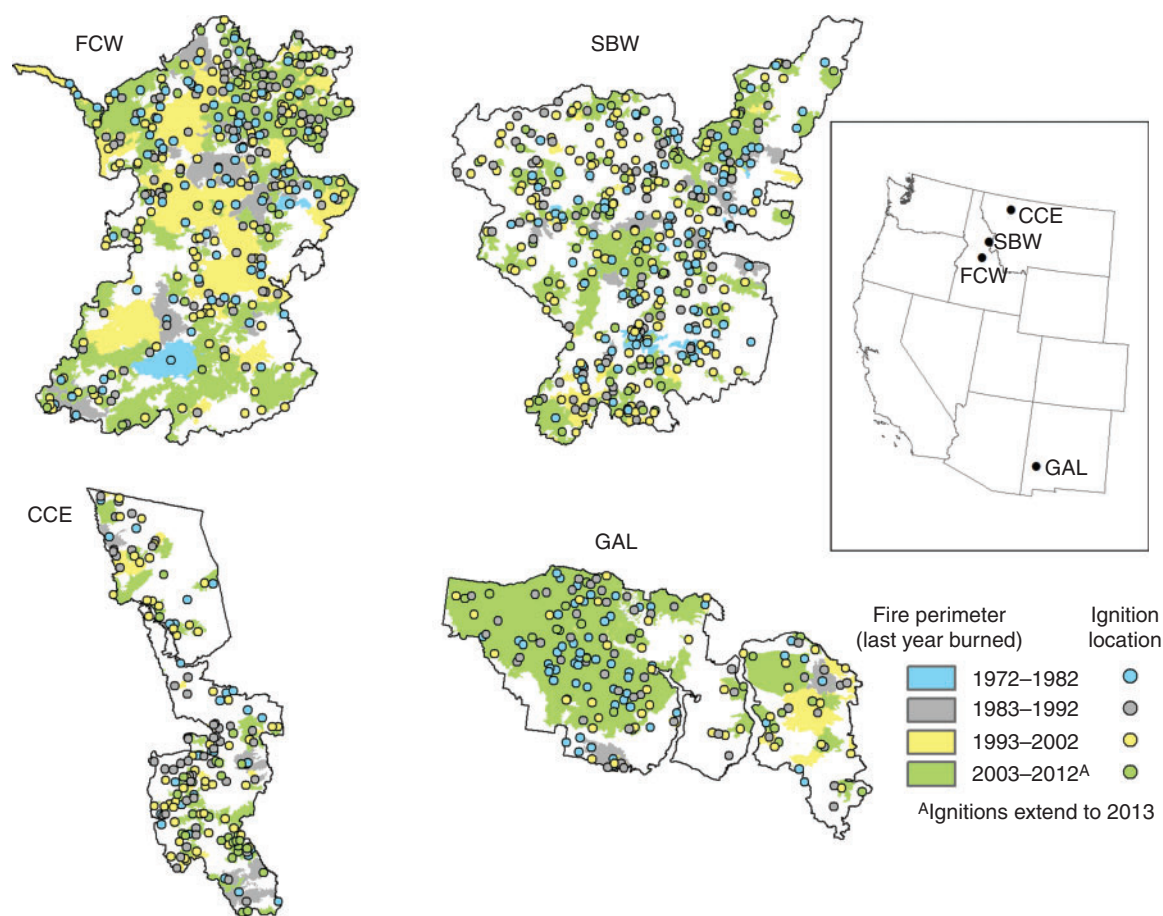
FCW

SBW

CCE
SBW
FCW
GAL

CCE

GAL

Fire perimeter (last year burned)

Ignition location

| Fire perimeter (last year burned) | Ignition location |
|---|---|
| 1972–1982 | |
| 1983–1992 | |
| 1993–2002 | |
| 2003–2012$^A$ | |

$^A$Ignitions extend to 2013